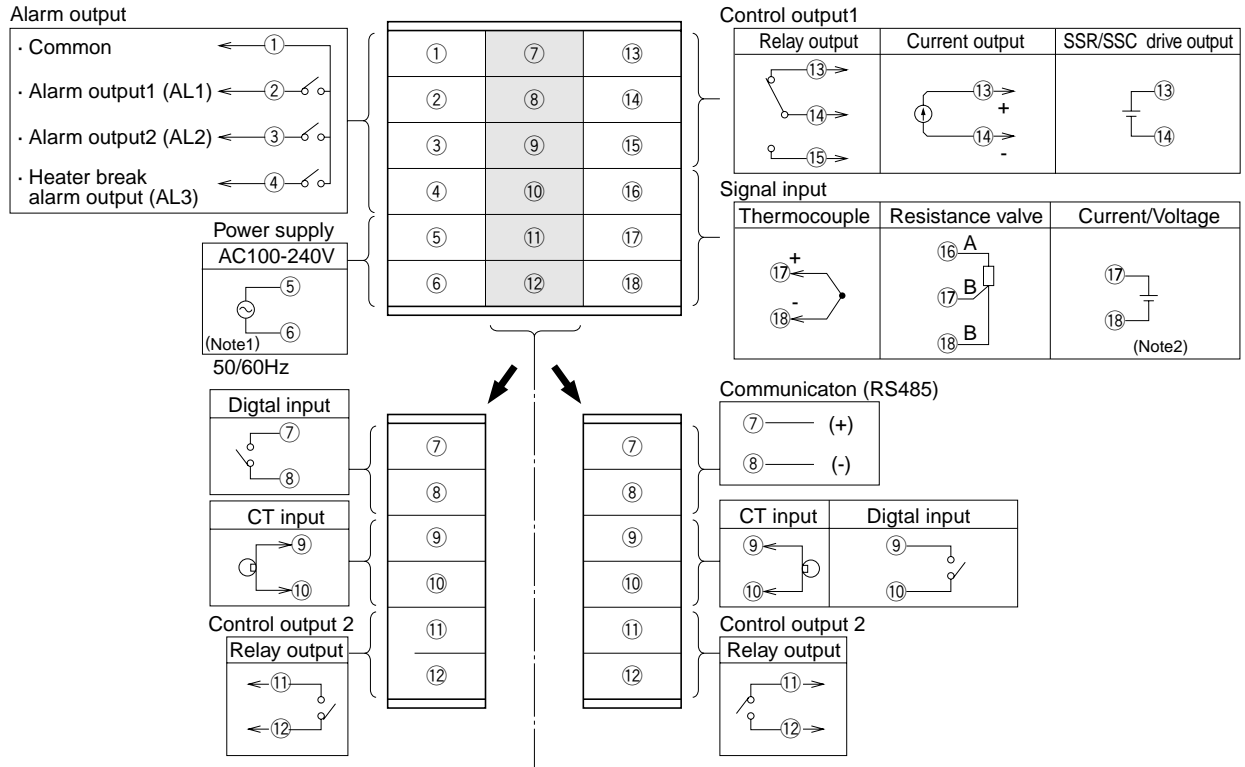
Alarm output
· Common ① 
· Alarm output1 (AL1) ②
· Alarm output2 (AL2) ③
· Heater break alarm output (AL3) ④

| ① | ⑦ | ⑬ |
|---|---|---|
| ② | ⑧ | ⑭ |
| ③ | ⑨ | ⑮ |
| ④ | ⑩ | ⑯ |
| ⑤ | ⑪ | ⑰ |
| ⑥ | ⑫ | ⑱ |

Power supply
AC100-240V
⑤
⑥
(Note1)
50/60Hz

Control output1

| Relay output | Current output | SSR/SSC drive output |
|---|---|---|
| ⑬ ⑭ ⑮ | ⑬ + ⑭ - | ⑬ ⑭ |

Signal input

| Thermocouple | Resistance valve | Current/Voltage |
|---|---|---|
| + ⑰ - ⑱ | ⑯ A ⑰ B ⑱ B | ⑰ ⑱ (Note2) |

Digtal input
⑦
⑧

CT input
⑨
⑩

Control output 2
Relay output
⑪
⑫

| ⑦ |
|---|
| ⑧ |
| ⑨ |
| ⑩ |
| ⑪ |
| ⑫ |

| ⑦ |
|---|
| ⑧ |
| ⑨ |
| ⑩ |
| ⑪ |
| ⑫ |

Communicaton (RS485)
⑦ (+)
⑧ (-)

| CT input | Digtal input |
|---|---|
| ⑨ ⑩ | ⑨ ⑩ |

Control output 2
Relay output
⑪
⑫